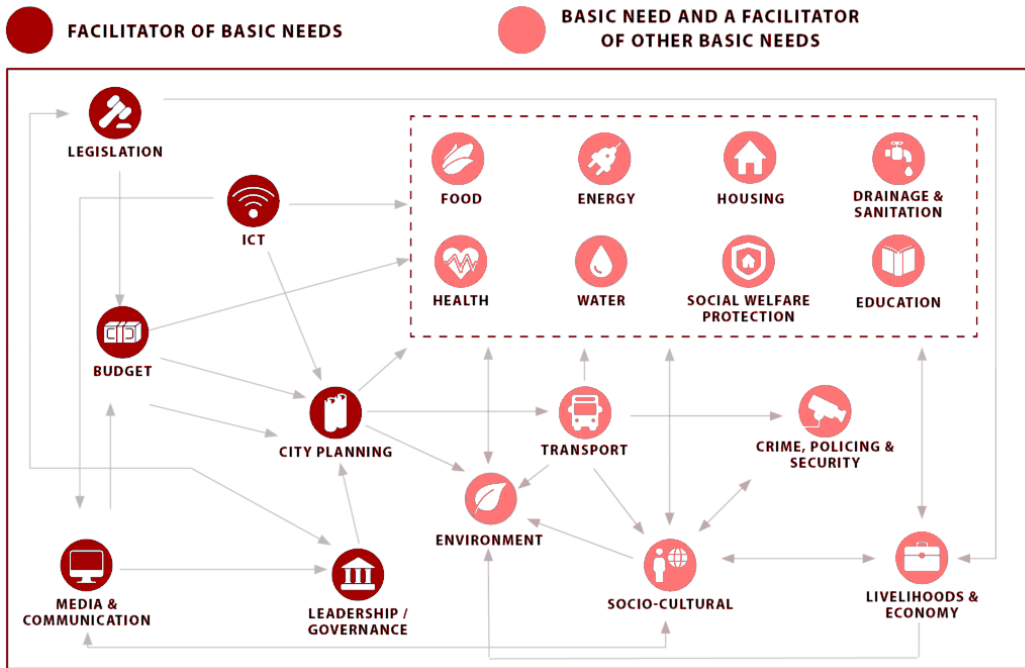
FACILITATOR OF BASIC NEEDS

BASIC NEED AND A FACILITATOR OF OTHER BASIC NEEDS

LEGISLATION

ICT

FOOD

ENERGY

HOUSING

DRAINAGE & SANITATION

HEALTH

WATER

SOCIAL WELFARE PROTECTION

EDUCATION

BUDGET

CITY PLANNING

TRANSPORT

CRIME, POLICING & SECURITY

ENVIRONMENT

MEDIA & COMMUNICATION

LEADERSHIP / GOVERNANCE

SOCIO-CULTURAL

LIVELIHOODS & ECONOMY